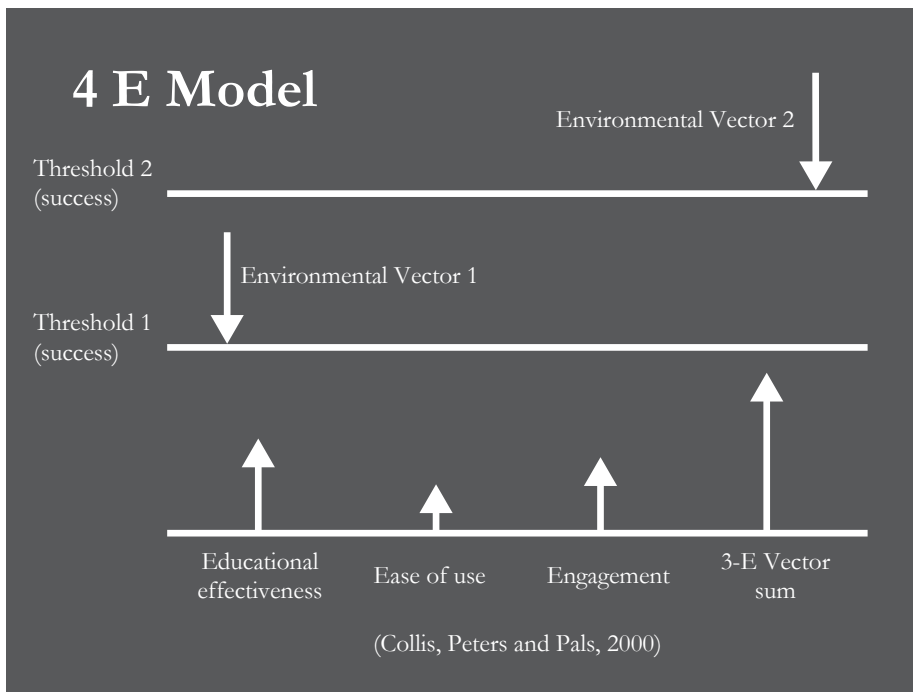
4 E Model

Environmental Vector 2

Threshold 2
(success)

Environmental Vector 1

Threshold 1
(success)

Educational effectiveness

Ease of use

Engagement

3-E Vector sum

(Collis, Peters and Pals, 2000)